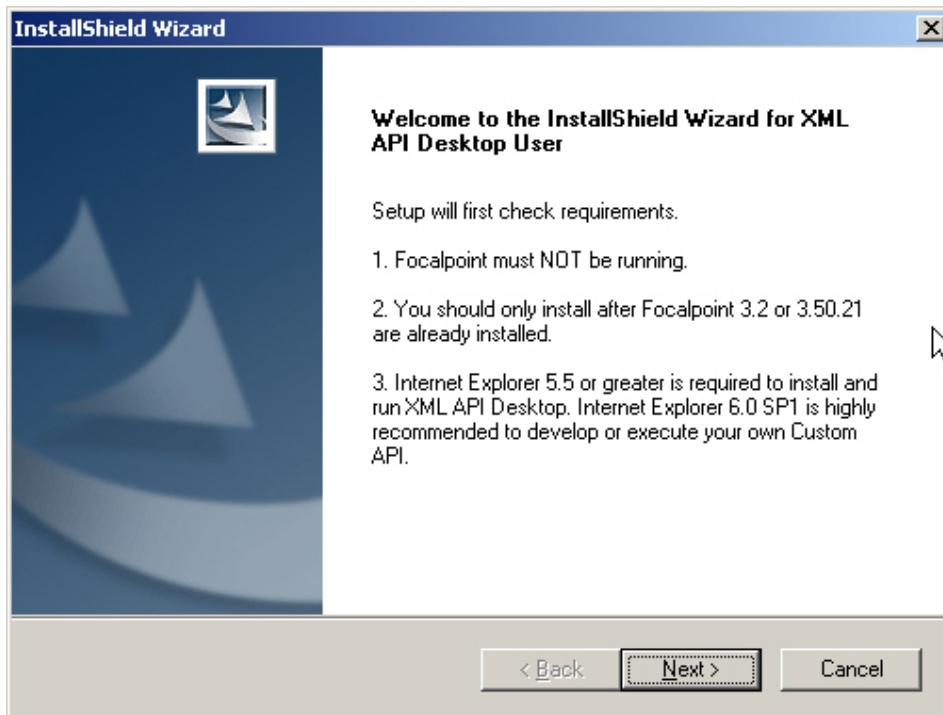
InstallShield Wizard

Welcome to the InstallShield Wizard for XML API Desktop User

Setup will first check requirements.

1. Focalpoint must NOT be running.

2. You should only install after Focalpoint 3.2 or 3.50.21 are already installed.

3. Internet Explorer 5.5 or greater is required to install and run XML API Desktop. Internet Explorer 6.0 SP1 is highly recommended to develop or execute your own Custom API.

< Back
Next >
Cancel